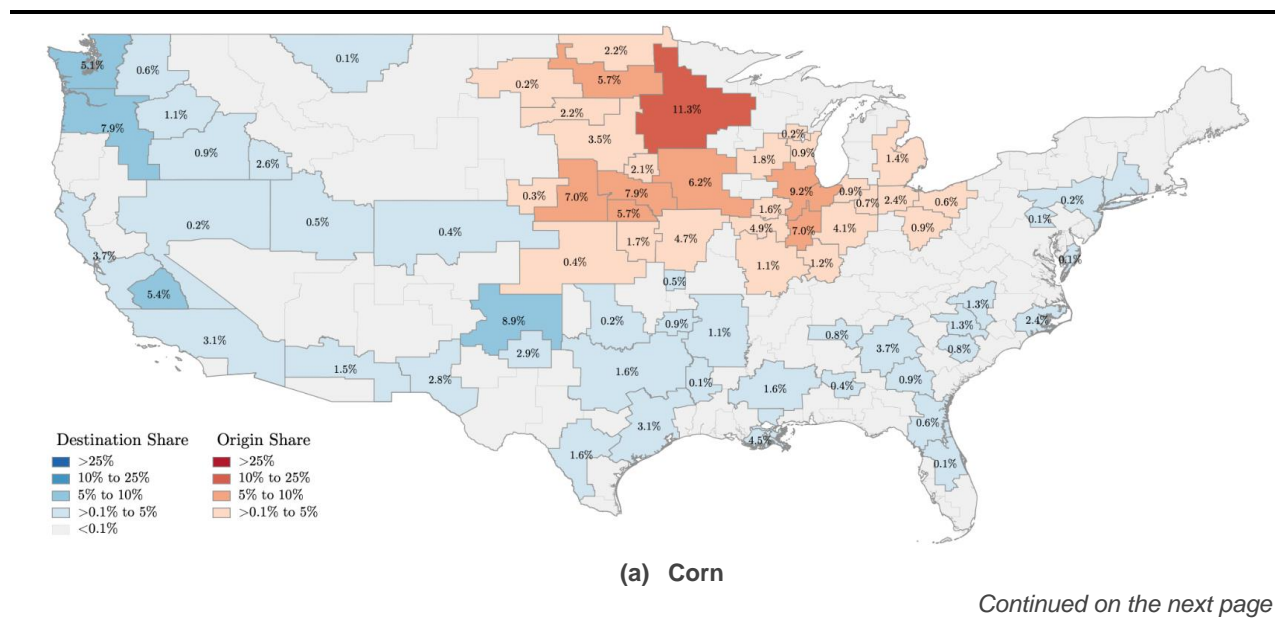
5.1%
0.6%
0.1%
2.2%
0.2%
5.7%
11.3%
7.9%
1.1%
2.2%
3.5%
0.2%
0.9%
1.4%
0.9%
2.6%
1.8%
2.1%
0.3%
7.0%
7.9%
6.2%
9.2%
0.9%
0.7%
2.4%
0.6%
0.2%
0.1%
0.2%
0.5%
0.4%
5.7%
1.6%
4.9%
7.0%
4.1%
0.9%
3.7%
1.7%
4.7%
0.4%
1.1%
1.2%
0.1%
5.4%
0.5%
1.3%
8.9%
0.2%
0.9%
1.1%
0.8%
1.3%
2.4%
3.1%
2.9%
3.7%
0.8%
1.5%
2.8%
1.6%
0.1%
1.6%
0.4%
0.9%
0.6%
3.1%
4.5%
1.6%
0.1%

Destination Share
>25%
10% to 25%
5% to 10%
>0.1% to 5%
<0.1%

Origin Share
>25%
10% to 25%
5% to 10%
>0.1% to 5%

(a) Corn

Continued on the next page